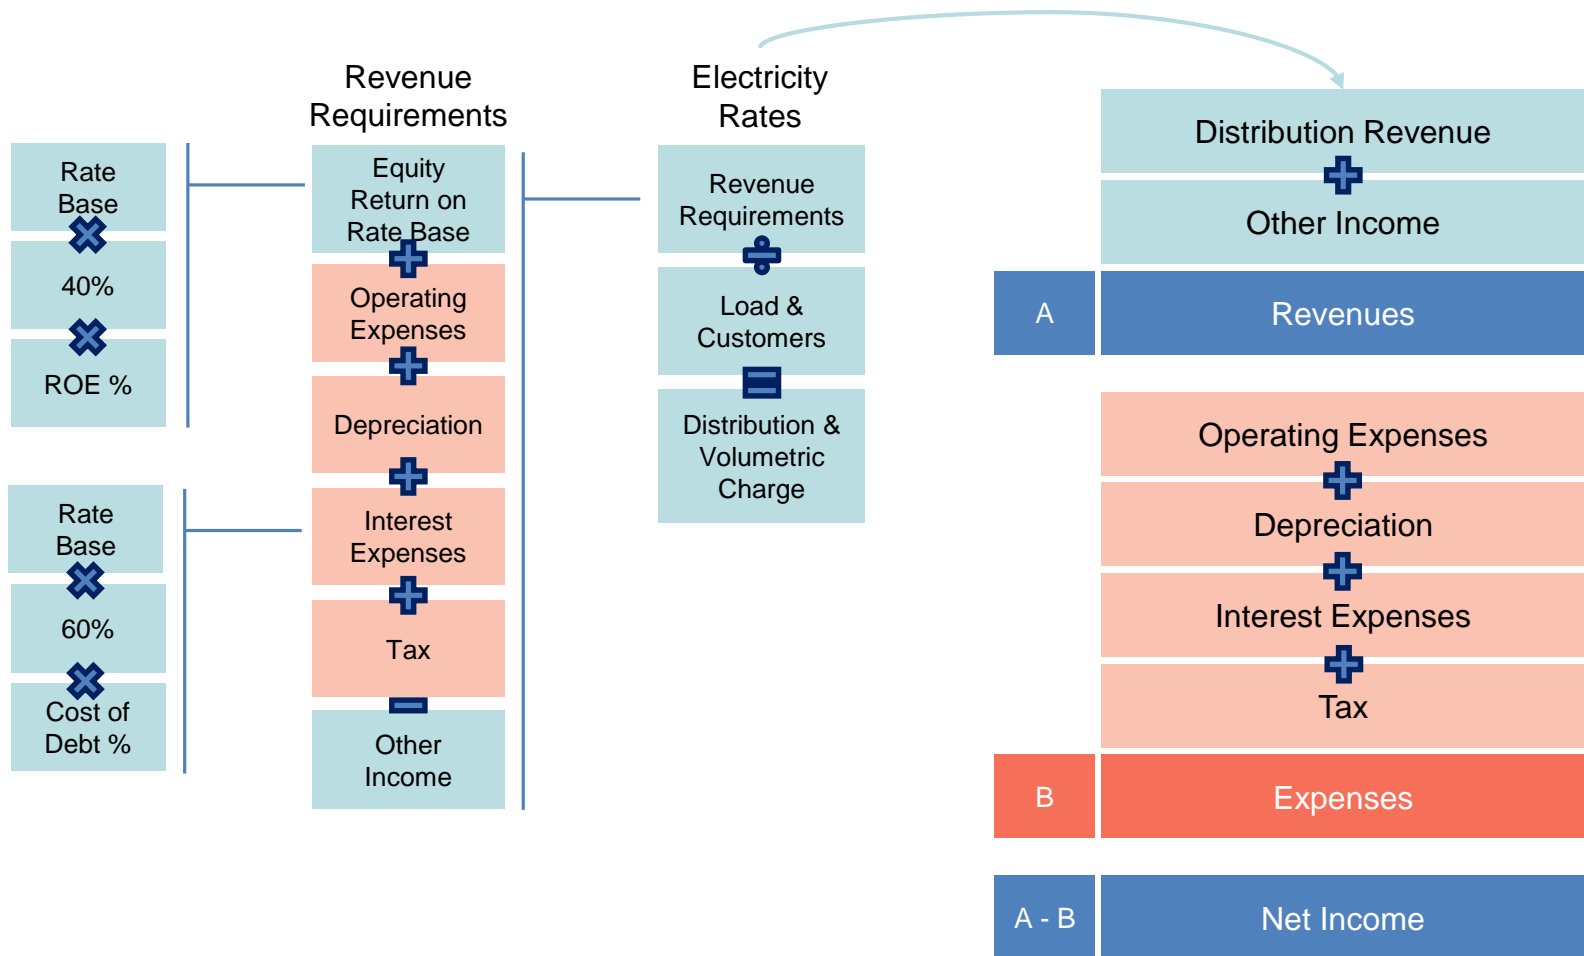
Rate Base

40%

ROE %

Rate Base

60%

Cost of Debt %

Revenue Requirements

Equity Return on Rate Base

Operating Expenses

Depreciation

Interest Expenses

Tax

Other Income

Electricity Rates

Revenue Requirements

Load & Customers

Distribution & Volumetric Charge

Distribution Revenue

Other Income

A

Revenues

Operating Expenses

Depreciation

Interest Expenses

Tax

B

Expenses

A - B

Net Income